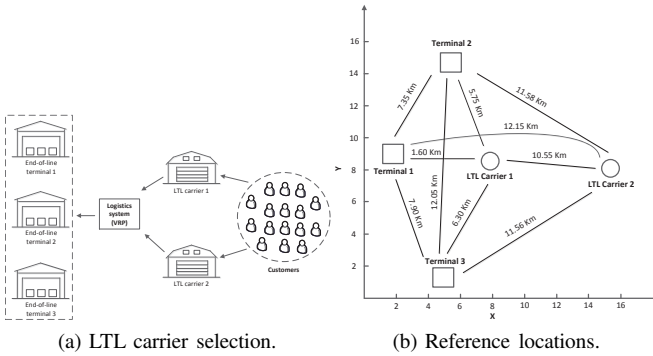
End-of-line terminal 1

End-of-line terminal 2

End-of-line terminal 3

Logistics system (VRP)

LTL carrier 1

LTL carrier 2

Customers

16
14
12
10
8
6
4
2
Y

2 4 6 8 10 12 14 16
X

Terminal 2

Terminal 1

Terminal 3

LTL Carrier 1

LTL Carrier 2

7.35 Km

5.75 Km

11.58 Km

12.15 Km

1.60 Km

10.55 Km

7.90 Km

12.05 Km

6.30 Km

11.56 Km

(a) LTL carrier selection.

(b) Reference locations.